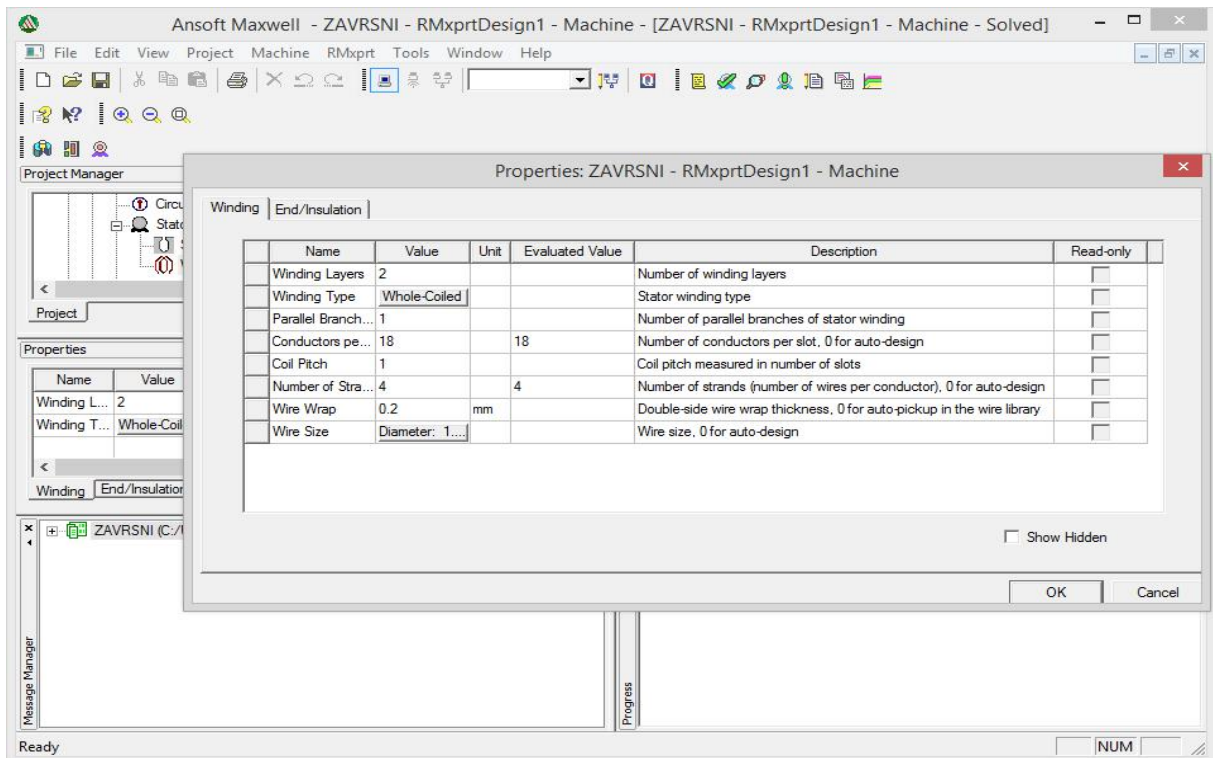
Ansoft Maxwell - ZAVRSNI - RMxprtDesign1 - Machine - [ZAVRSNI - RMxprtDesign1 - Machine - Solved]

File Edit View Project Machine RMxprt Tools Window Help

Project Manager

Circu
Stato

Project

Properties

| Name | Value |
|---|---|
| Winding L... | 2 |
| Winding T... | Whole-Coil |

Winding End/Insulation

ZAVRSNI (C:/

Message Manager

Progress

Properties: ZAVRSNI - RMxprtDesign1 - Machine

Winding End/Insulation

| Name | Value | Unit | Evaluated Value | Description | Read-only |
|---|---|---|---|---|---|
| Winding Layers | 2 | | | Number of winding layers | |
| Winding Type | Whole-Coiled | | | Stator winding type | |
| Parallel Branch... | 1 | | | Number of parallel branches of stator winding | |
| Conductors pe... | 18 | | 18 | Number of conductors per slot, 0 for auto-design | |
| Coil Pitch | 1 | | | Coil pitch measured in number of slots | |
| Number of Stra... | 4 | | 4 | Number of strands (number of wires per conductor), 0 for auto-design | |
| Wire Wrap | 0.2 | mm | | Double-side wire wrap thickness, 0 for auto-pickup in the wire library | |
| Wire Size | Diameter: 1.... | | | Wire size, 0 for auto-design | |

Show Hidden

OK Cancel

Ready NUM